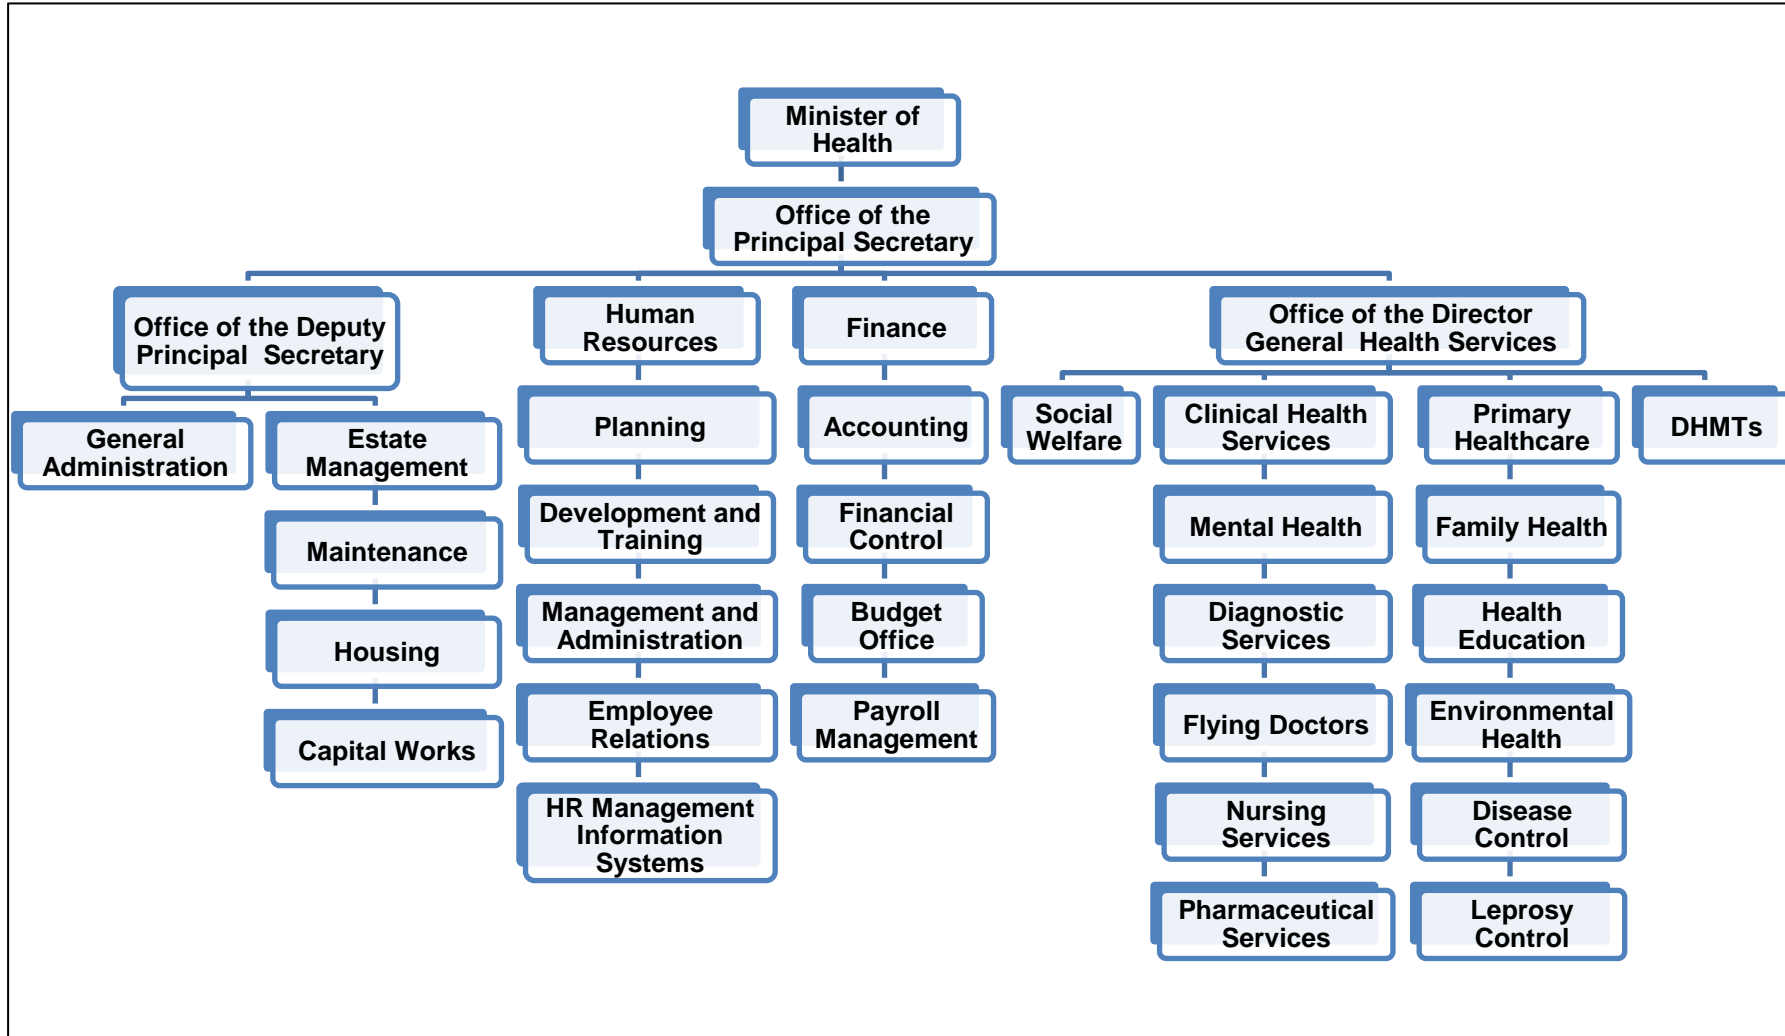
Minister of Health

Office of the Principal Secretary

Office of the Deputy Principal Secretary

General Administration

Estate Management

Maintenance

Housing

Capital Works

Human Resources

Planning

Development and Training

Management and Administration

Employee Relations

HR Management Information Systems

Finance

Accounting

Financial Control

Budget Office

Payroll Management

Office of the Director General Health Services

Social Welfare

Clinical Health Services

Mental Health

Diagnostic Services

Flying Doctors

Nursing Services

Pharmaceutical Services

Primary Healthcare

Family Health

Health Education

Environmental Health

Disease Control

Leprosy Control

DHMTs